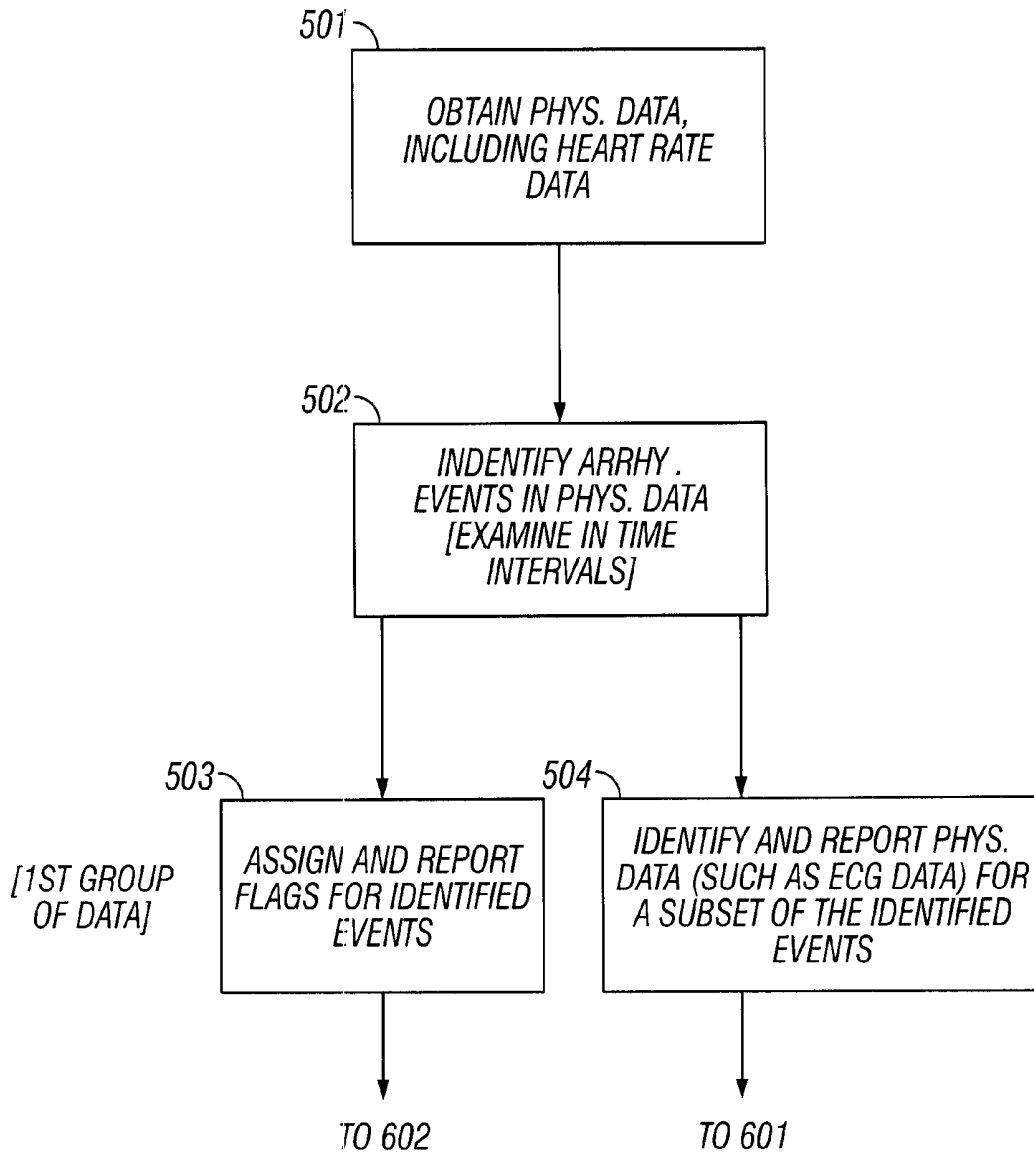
501

OBTAIN PHYS. DATA, INCLUDING HEART RATE DATA

502

INDENTIFY ARRHY . EVENTS IN PHYS. DATA [EXAMINE IN TIME INTERVALS]

503

[1ST GROUP OF DATA]

ASSIGN AND REPORT FLAGS FOR IDENTIFIED EVENTS

504

IDENTIFY AND REPORT PHYS. DATA (SUCH AS ECG DATA) FOR A SUBSET OF THE IDENTIFIED EVENTS

TO 602

TO 601